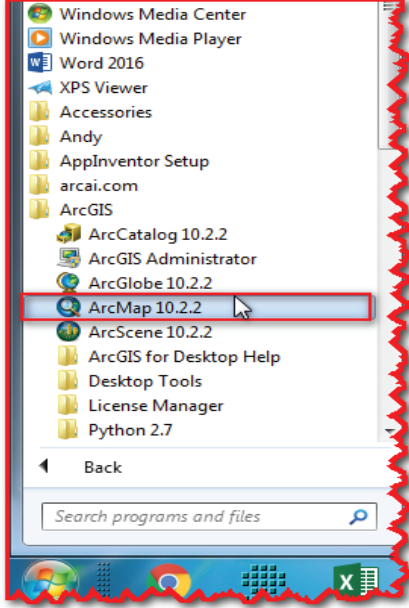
Windows Media Center
Windows Media Player
Word 2016
XPS Viewer
Accessories
Andy
AppInventor Setup
arcai.com
ArcGIS
ArcCatalog 10.2.2
ArcGIS Administrator
ArcGlobe 10.2.2
ArcMap 10.2.2
ArcScene 10.2.2
ArcGIS for Desktop Help
Desktop Tools
License Manager
Python 2.7
Back
Search programs and files